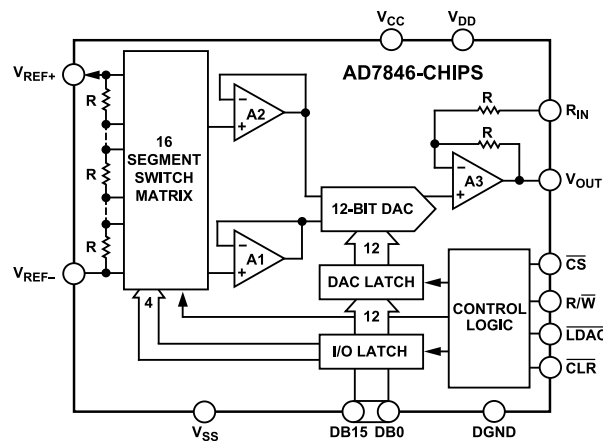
$V_{CC}$
$V_{DD}$
AD7846-CHIPS
$V_{REF+}$
R
R
R
16 SEGMENT SWITCH MATRIX
A2
R
$R_{IN}$
R
A3
$V_{OUT}$
12-BIT DAC
A1
12
$V_{REF-}$
DAC LATCH
$\overline{CS}$
$R/\overline{W}$
CONTROL LOGIC
4
12
$\overline{LDAC}$
I/O LATCH
$\overline{CLR}$
$V_{SS}$
DB15
DB0
DGND